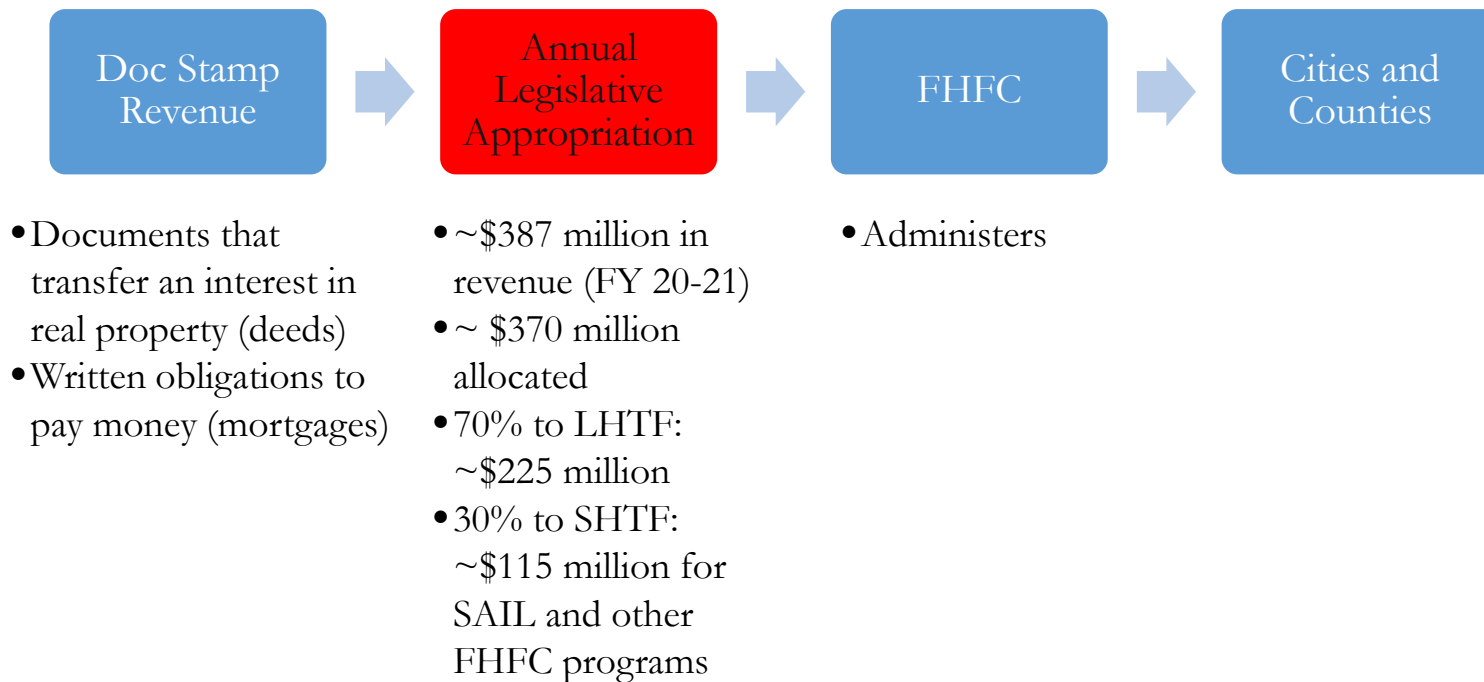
Doc Stamp Revenue

Annual Legislative Appropriation

FHFC

Cities and Counties

• Documents that transfer an interest in real property (deeds)
• Written obligations to pay money (mortgages)

• ~\$387 million in revenue (FY 20-21)
• ~ \$370 million allocated
• 70% to LHTF: ~\$225 million
• 30% to SHTF: ~\$115 million for SAIL and other FHFC programs

• Administers